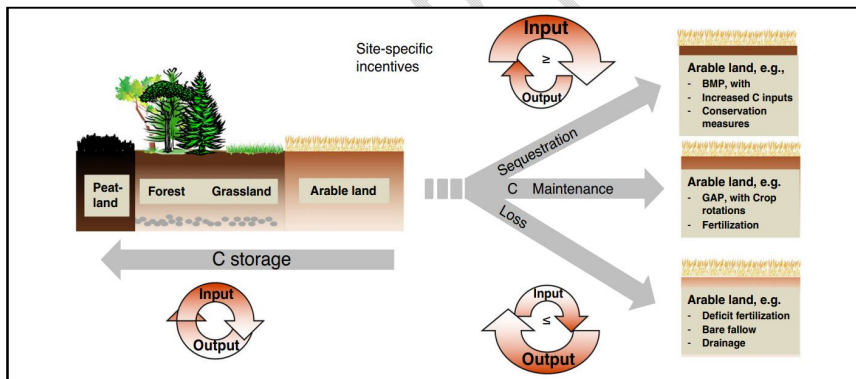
Site-specific incentives

Input
≥
Output

Arable land, e.g.,
- BMP, with
- Increased C inputs
- Conservation measures

Peat-land

Forest

Grassland

Arable land

Sequestration

C Maintenance

Loss

Arable land, e.g.
- GAP, with Crop rotations
- Fertilization

C storage

Input
Output

Input
≤
Output

Arable land, e.g.
- Deficit fertilization
- Bare fallow
- Drainage